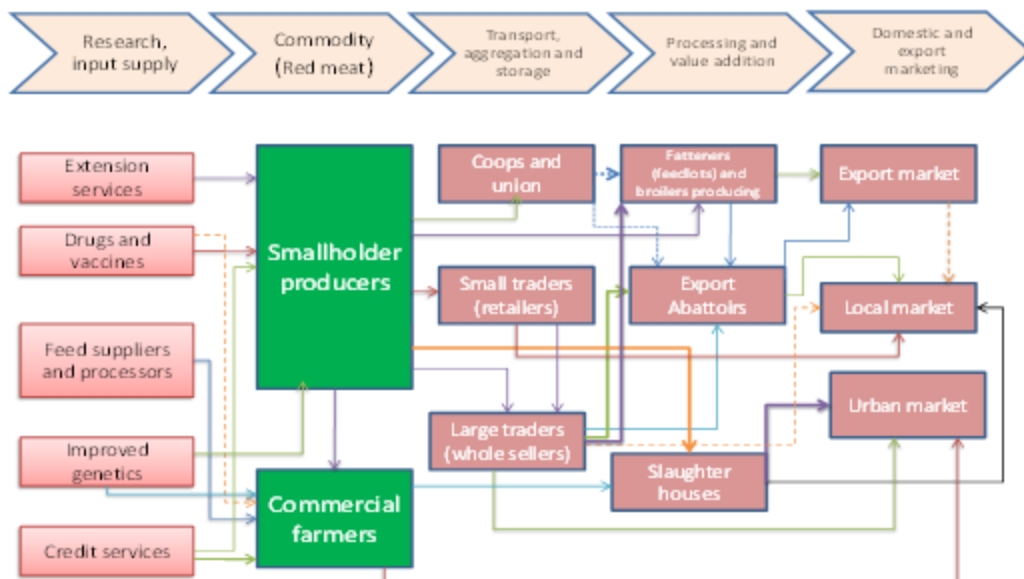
Research, input supply

Commodity (Red meat)

Transport, aggregation and storage

Processing and value addition

Domestic and export marketing

Extension services

Drugs and vaccines

Feed suppliers and processors

Improved genetics

Credit services

Smallholder producers

Commercial farmers

Coops and union

Small traders (retailers)

Large traders (whole sellers)

Fatteners (feedlots) and broilers producing

Export Abattoirs

Slaughter houses

Export market

Local market

Urban market